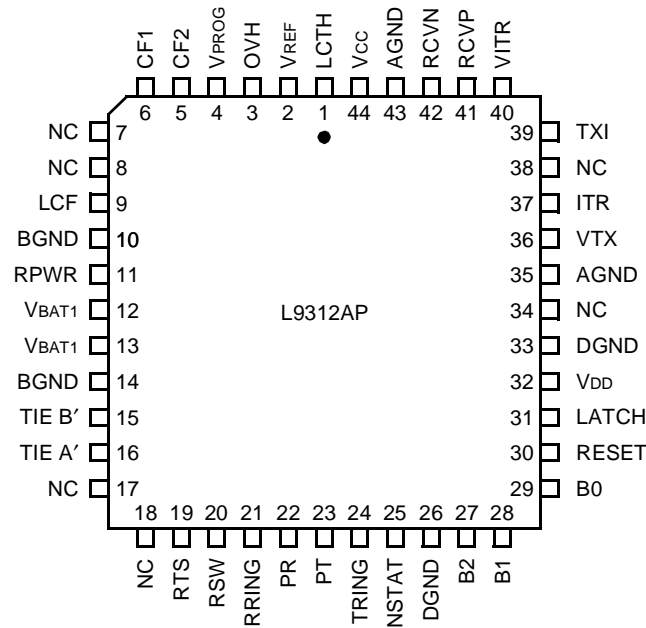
CF1 CF2 VPROG OVH VREF LCTH VCC AGND RCVN RCVP VITR

6 5 4 3 2 1 44 43 42 41 40

NC 7
NC 8
LCF 9
BGND 10
RPWR 11
VBAT1 12
VBAT1 13
BGND 14
TIE B′ 15
TIE A′ 16
NC 17

39 TXI
38 NC
37 ITR
36 VTX
35 AGND
34 NC
33 DGND
32 VDD
31 LATCH
30 RESET
29 B0

L9312AP

18 19 20 21 22 23 24 25 26 27 28

NC RTS RSW RRING PR PT TRING NSTAT DGND B2 B1